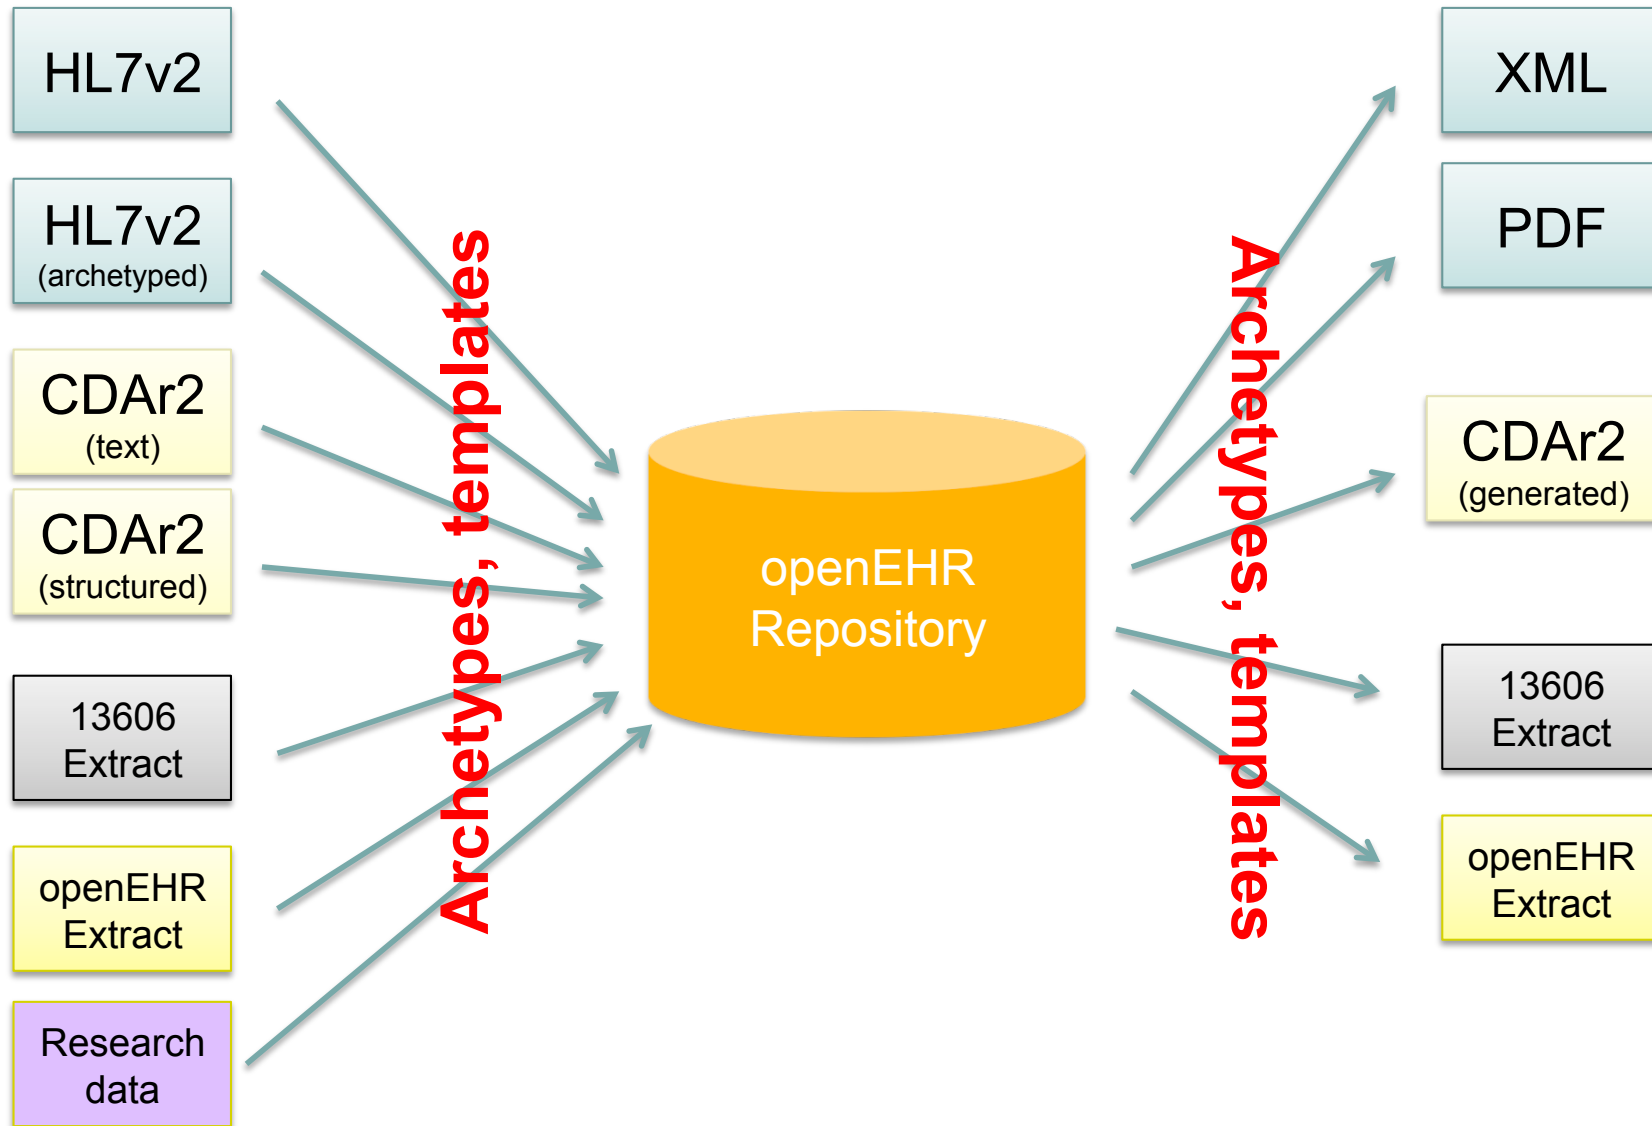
HL7v2

HL7v2
(archetyped)

CDAr2
(text)

CDAr2
(structured)

13606
Extract

openEHR
Extract

Research
data

Archetypes, templates

openEHR
Repository

Archetypes, templates

XML

PDF

CDAr2
(generated)

13606
Extract

openEHR
Extract